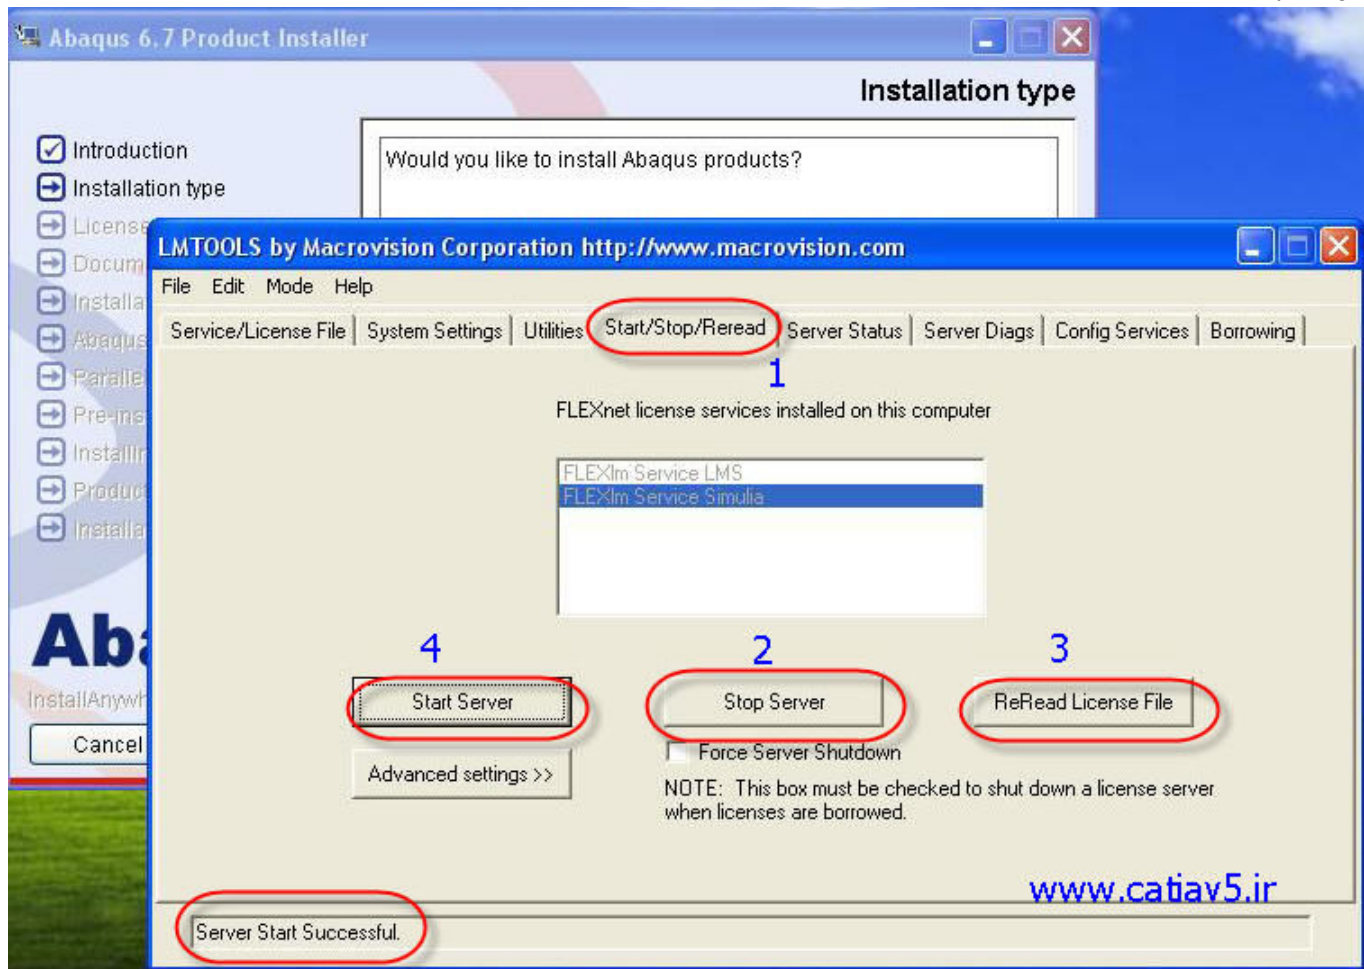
Abaqus 6.7 Product Installer

Installation type

Introduction
Installation type
License
Docum
Installa
Abaqus
Paralle
Pre-ins
Installi
Product
Installa

Would you like to install Abaqus products?

Aba
InstallAnywh
Cancel

LMTOOLS by Macrovision Corporation http://www.macrovision.com

File Edit Mode Help

Service/License File | System Settings | Utilities | Start/Stop/Reread | Server Status | Server Diags | Config Services | Borrowing

1

FLEXnet license services installed on this computer

FLEXlm Service LMS
FLEXlm Service Simulia

4 2 3

Start Server
Stop Server
ReRead License File

Force Server Shutdown

Advanced settings >>

NOTE: This box must be checked to shut down a license server when licenses are borrowed.

www.catiav5.ir

Server Start Successful.